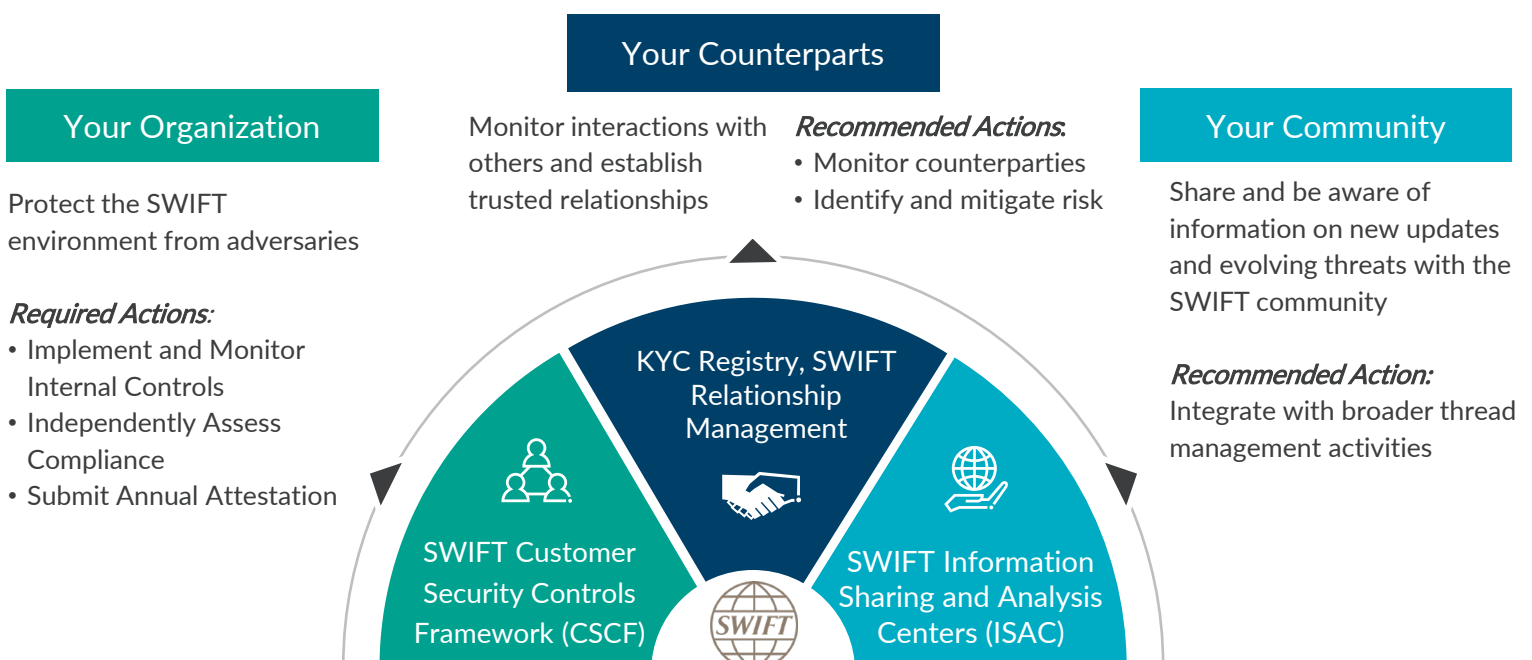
Your Counterparts

Your Organization

Protect the SWIFT environment from adversaries

Required Actions:
• Implement and Monitor Internal Controls
• Independently Assess Compliance
• Submit Annual Attestation

Monitor interactions with others and establish trusted relationships

Recommended Actions:
• Monitor counterparties
• Identify and mitigate risk

Your Community

Share and be aware of information on new updates and evolving threats with the SWIFT community

Recommended Action:
Integrate with broader thread management activities

KYC Registry, SWIFT Relationship Management

SWIFT Customer Security Controls Framework (CSCF)

SWIFT Information Sharing and Analysis Centers (ISAC)

SWIFT